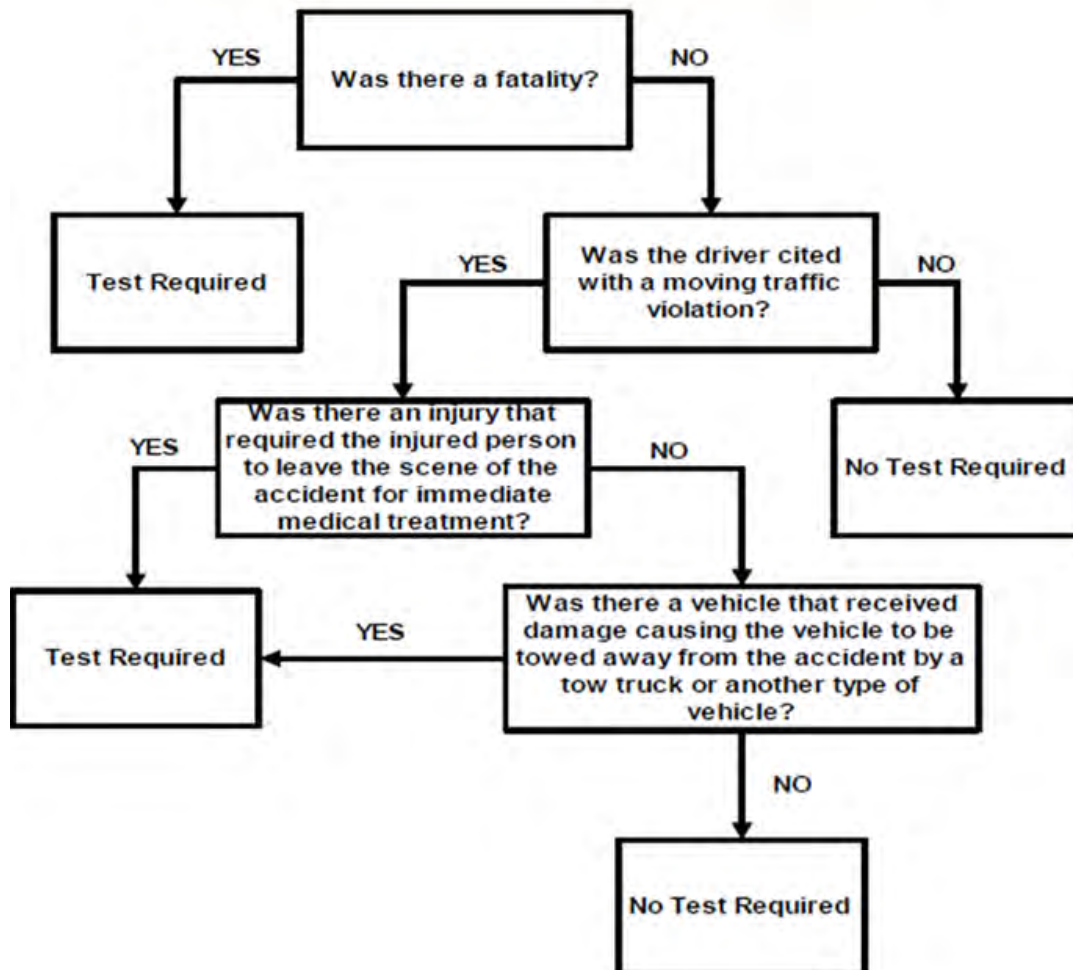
YES

Was there a fatality?

NO

Test Required

YES

Was the driver cited with a moving traffic violation?

NO

YES

Was there an injury that required the injured person to leave the scene of the accident for immediate medical treatment?

NO

No Test Required

Test Required

YES

Was there a vehicle that received damage causing the vehicle to be towed away from the accident by a tow truck or another type of vehicle?

NO

No Test Required